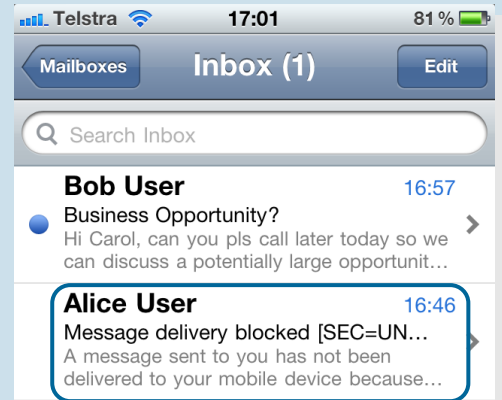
Telstra 17:01 81 %

Mailboxes Inbox (1) Edit

Search Inbox

Bob User 16:57
Business Opportunity?
Hi Carol, can you pls call later today so we can discuss a potentially large opportunit…

Alice User 16:46
Message delivery blocked [SEC=UN…
A message sent to you has not been delivered to your mobile device because…